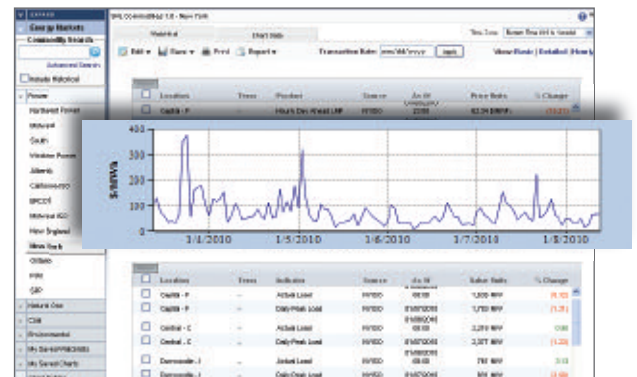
Energy Markets
Commodity Search
Advanced Search
Include Historical
Power
Northwest Power
Midwest
South
Western Power
Atlantic
California ISO
ERCOT
Midwest ISO
New England
New York
Ontario
PJM
SPP
Natural Gas
Coal
Environmental
My Saved Watchlists
My Saved Charts

SNL Commodities 1.0 - New York
Historical
Chart Data
Edit
Save
Print
Export
Transaction Date: mm/dd/yyyy
Apply
View: Basic | Detailed | History

| | Location | Trend | Product | Source | As Of | Price Units | % Change |
|---|---|---|---|---|---|---|---|
| | Capital - P | | Hourly Day Ahead LMP | NYISO | 22:00 | 62.34 $/MWh | |

400
300
200
100
0
$/MWh
1/4/2010
1/5/2010
1/6/2010
1/7/2010
1/8/2010

| | Location | Trend | Indicator | Source | As Of | Value Units | % Change |
|---|---|---|---|---|---|---|---|
| | Capital - P | -- | Actual Load | NYISO | 00:00 | 1,000 MW | |
| | Capital - P | -- | Daily Peak Load | NYISO | 00:00 | 1,750 MW | |
| | Central - C | -- | Actual Load | NYISO | 00:00 | 2,270 MW | 0.00 |
| | Central - C | -- | Daily Peak Load | NYISO | 00:00 | 2,377 MW | |
| | Dunwoodie - I | -- | Actual Load | NYISO | 00:00 | 750 MW | |
| | Dunwoodie - I | -- | Daily Peak Load | NYISO | 00:00 | | |